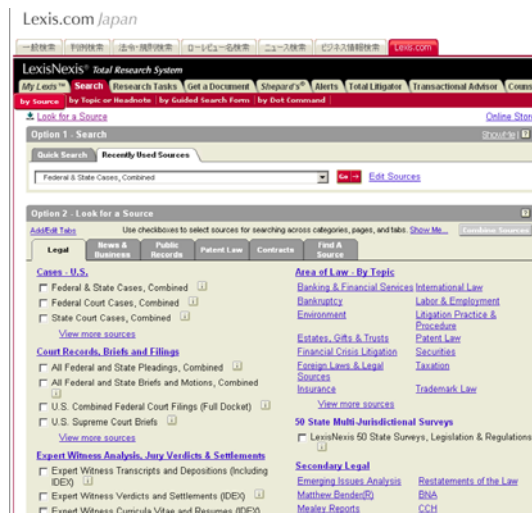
Lexis.com Japan

一般検索 | 判例検索 | 法令・規則検索 | ローレビュー名検索 | ニュース検索 | ビジネス情報検索 | Lexis.com

LexisNexis® Total Research System

My Lexis™ | Search | Research Tasks | Get a Document | Shepard's® | Alerts | Total Litigator | Transactional Advisor | Couns

by Source | by Topic or Headnote | by Guided Search Form | by Dot Command

Look for a Source

Online Stor

Option 1 - Search

Show me

Quick Search | Recently Used Sources

Federal & State Cases, Combined

Go →

Edit Sources

Option 2 - Look for a Source

Add/Edit Tabs

Use checkboxes to select sources for searching across categories, pages, and tabs. Show Me...

Combine Sources

Legal | News & Business | Public Records | Patent Law | Contracts | Find A Source

Cases - U.S.

Federal & State Cases, Combined

Federal Court Cases, Combined

State Court Cases, Combined

View more sources

Court Records, Briefs and Filings

All Federal and State Pleadings, Combined

All Federal and State Briefs and Motions, Combined

U.S. Combined Federal Court Filings (Full Docket)

U.S. Supreme Court Briefs

View more sources

Expert Witness Analysis, Jury Verdicts & Settlements

Expert Witness Transcripts and Depositions (Including IDEX)

Expert Witness Verdicts and Settlements (IDEX)

Expert Witness Curricula Vitae and Resumes (IDEX)

Area of Law - By Topic

Banking & Financial Services

International Law

Bankruptcy

Labor & Employment

Environment

Litigation Practice & Procedure

Estates, Gifts & Trusts

Patent Law

Financial Crisis Litigation

Securities

Foreign Laws & Legal Sources

Taxation

Insurance

Trademark Law

View more sources

50 State Multi-Jurisdictional Surveys

LexisNexis 50 State Surveys, Legislation & Regulations

Secondary Legal

Emerging Issues Analysis

Restatements of the Law

Matthew Bender(R)

BNA

Mealey Reports

CCH